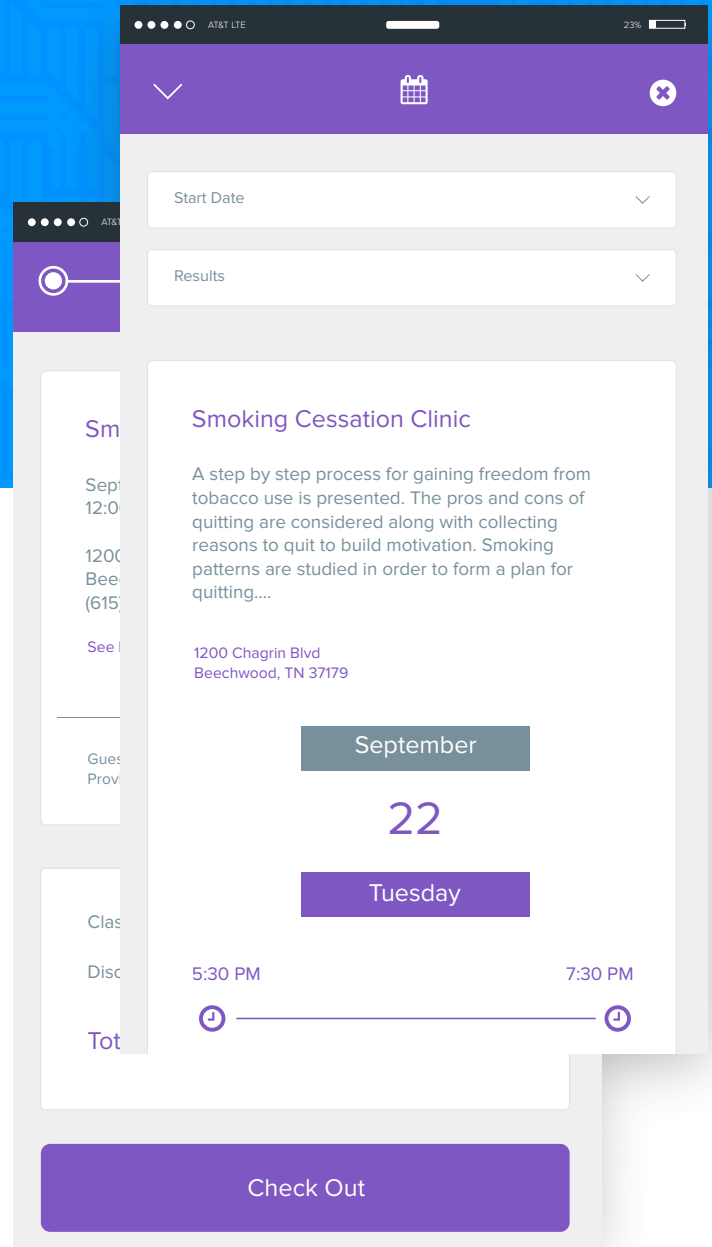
AT&T LTE 23%

Start Date

Results

Smoking Cessation Clinic

A step by step process for gaining freedom from tobacco use is presented. The pros and cons of quitting are considered along with collecting reasons to quit to build motivation. Smoking patterns are studied in order to form a plan for quitting....

1200 Chagrin Blvd
Beechwood, TN 37179

September

22

Tuesday

5:30 PM

7:30 PM

AT&

Sm

Sept
12:0

1200
Beec
(615)

See

Gues
Provi

Clas

Disc

Tot

Check Out